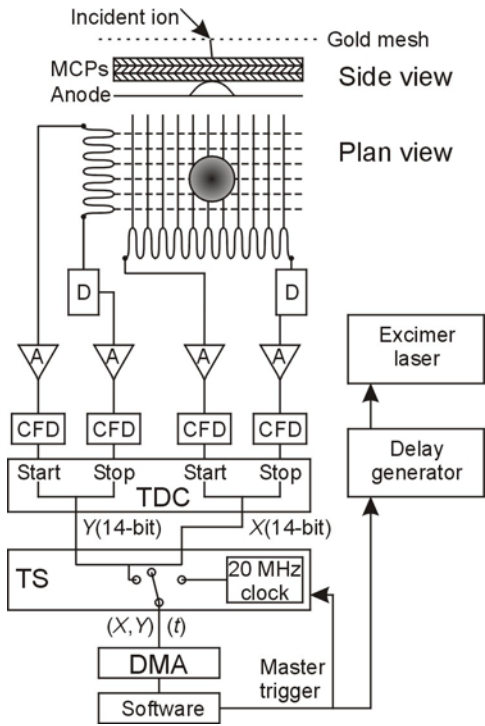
Incident ion

Gold mesh

MCPs

Anode

Side view

Plan view

D

D

A

A

A

A

CFD

CFD

CFD

CFD

Start

Stop

Start

Stop

TDC

Y(14-bit)

X(14-bit)

TS

20 MHz clock

(X,Y)

(t)

DMA

Software

Master trigger

Excimer laser

Delay generator